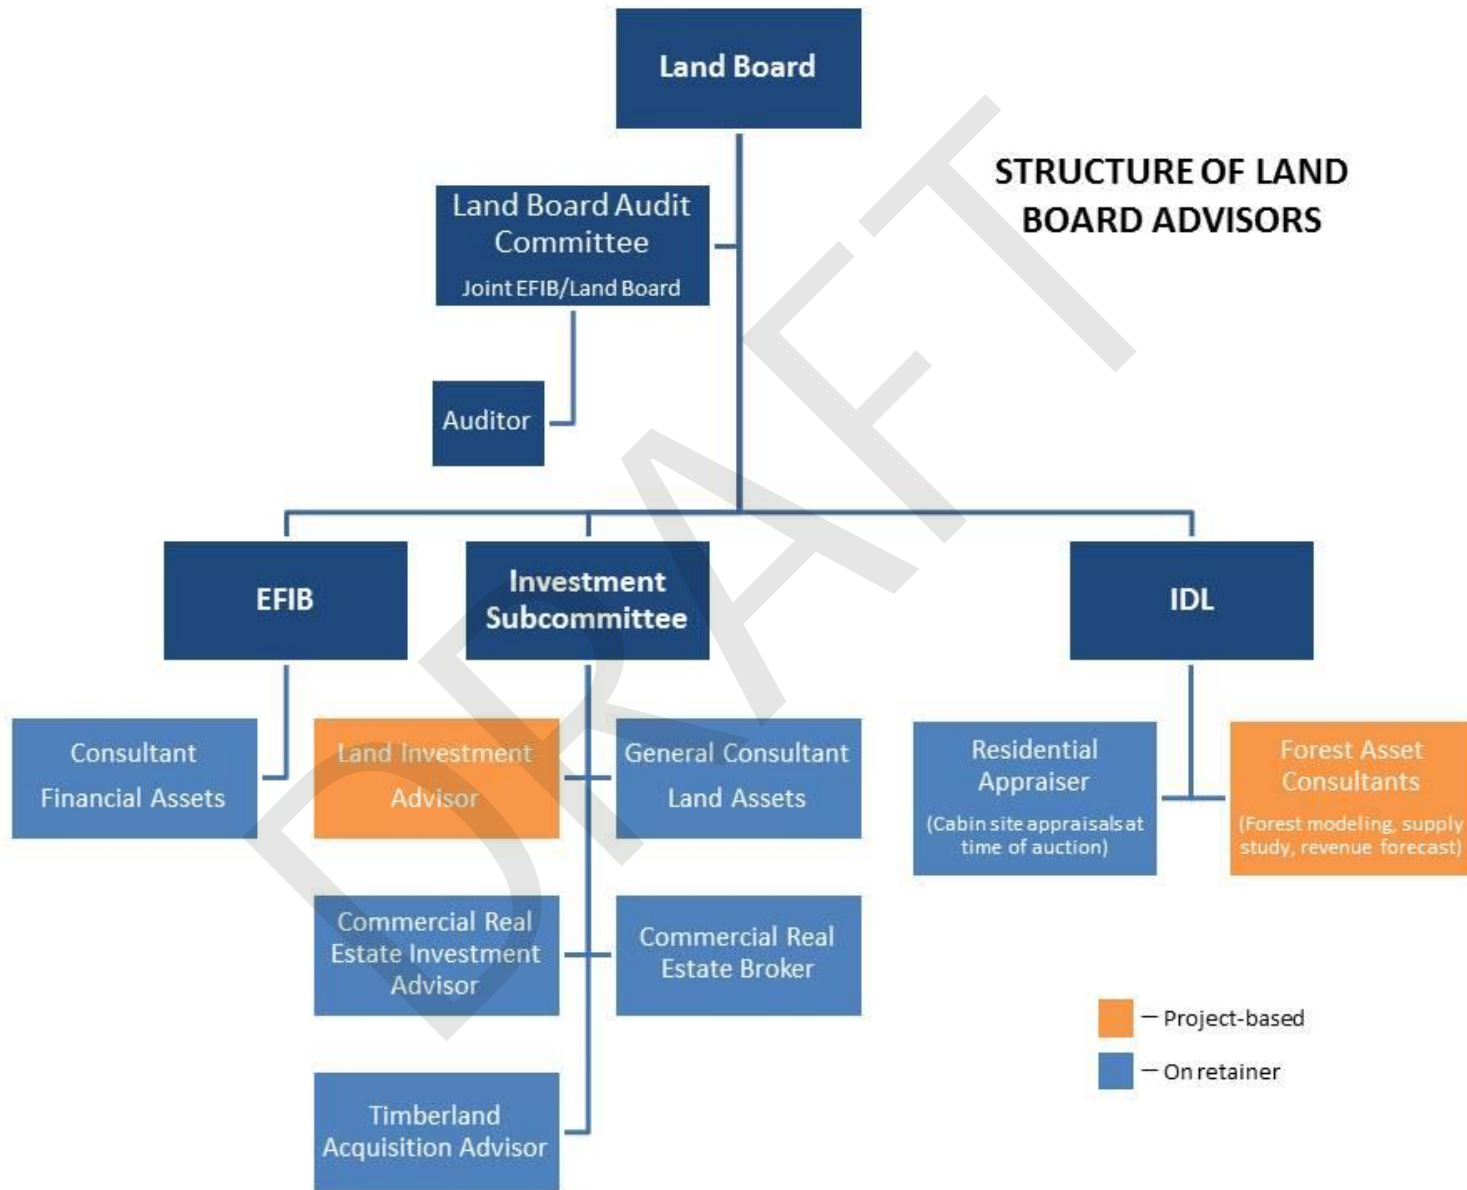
Land Board

STRUCTURE OF LAND BOARD ADVISORS

Land Board Audit Committee
Joint EFIB/Land Board

Auditor

EFIB

Investment Subcommittee

IDL

Consultant Financial Assets

Land Investment Advisor

General Consultant Land Assets

Residential Appraiser
(Cabin site appraisals at time of auction)

Forest Asset Consultants
(Forest modeling, supply study, revenue forecast)

Commercial Real Estate Investment Advisor

Commercial Real Estate Broker

Timberland Acquisition Advisor

— Project-based

— On retainer

DRAFT